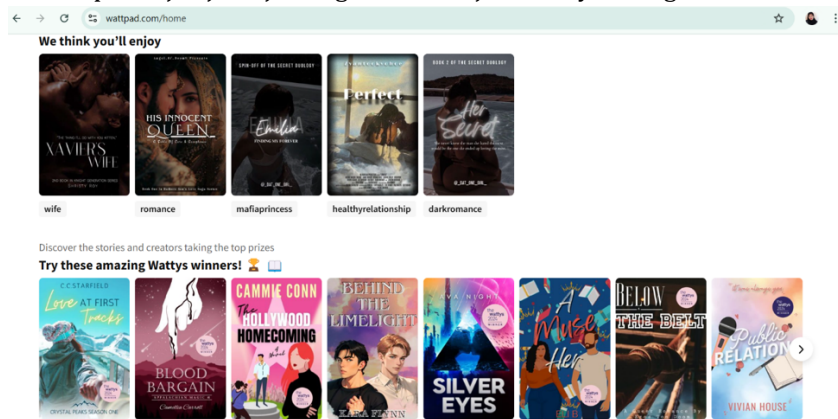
wattpad.com/home

We think you'll enjoy

XAVIER'S WIFE

HIS INNOCENT QUEEN

SPIN-OFF OF THE SECRET DUOLOGY

Emilia

Perfect

BOOK 2 OF THE SECRET DUOLOGY

Her Secret

wife

romance

mafiaprincess

healthyrelationship

darkromance

Discover the stories and creators taking the top prizes

Try these amazing Wattys winners! 🏆 📖

C C STARFIELD

Love AT FIRST Tracks

BLOOD BARGAIN

CAMMIE CONN

The HOLLYWOOD HOMECOMING

BEHIND THE LIMELIGHT

KLARA FLYNN

SILVER EYES

A Muse for Her

BELOW THE BELT

Public RELATIONS

VIVIAN HOUSE